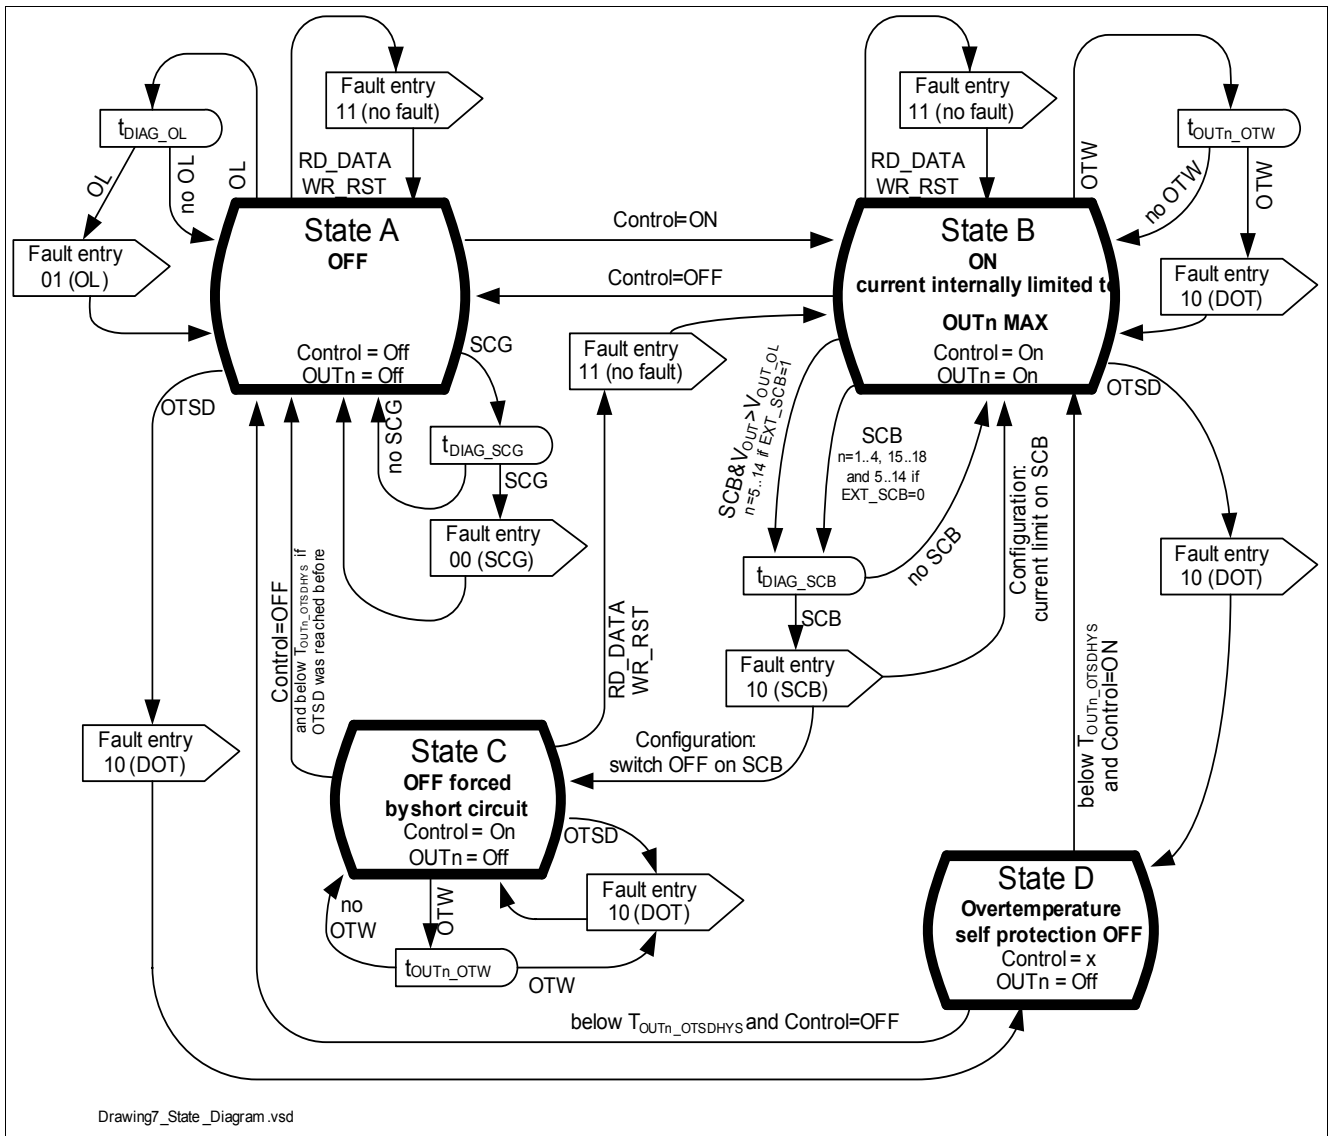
Fault entry
11 (no fault)

$t_{DIAG\_OL}$

OL

no OL

OL

RD_DATA
WR_RST

Fault entry
01 (OL)

State A
OFF

Control = Off
OUTn = Off

SCG

OTSD

Control=ON

Control=OFF

Fault entry
11 (no fault)

RD_DATA
WR_RST

OTW

$t_{OUTn\_OTW}$

no OTW

OTW

State B
ON
current internally limited to

OUTn MAX
Control = On
OUTn = On

Fault entry
10 (DOT)

OTSD

Fault entry
11 (no fault)

$t_{DIAG\_SCG}$

no SCG

SCG

Fault entry
00 (SCG)

SCB& $V_{OUT}$>$V_{OUT\_OL}$
n=5..14 if EXT_SCB=1

SCB
n=1..4, 15..18
and 5..14 if
EXT_SCB=0

Configuration:
current limit on SCB

$t_{DIAG\_SCB}$

no SCB

SCB

Fault entry
10 (SCB)

Fault entry
10 (DOT)

Control=OFF
and below $T_{OUTn\_OTSDHYS}$ if
OTSD was reached before

RD_DATA
WR_RST

Fault entry
10 (DOT)

State C
OFF forced
byshort circuit
Control = On
OUTn = Off

Configuration:
switch OFF on SCB

below $T_{OUTn\_OTSDHYS}$
and Control=ON

OTSD

Fault entry
10 (DOT)

no
OTW

OTW

$t_{OUTn\_OTW}$

OTW

State D
Overtemperature
self protection OFF
Control = x
OUTn = Off

below $T_{OUTn\_OTSDHYS}$ and Control=OFF

Drawing7_State_Diagram.vsd